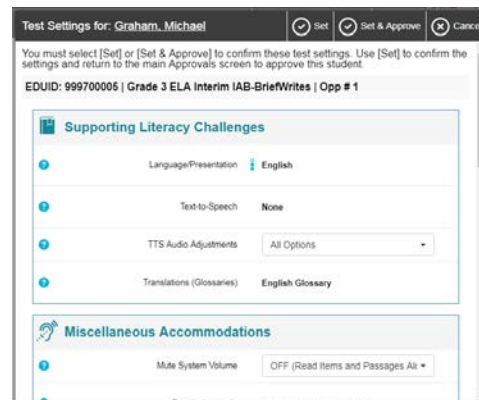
Test Settings for: Graham, Michael

Set

Set & Approve

Cance

You must select [Set] or [Set & Approve] to confirm these test settings. Use [Set] to confirm the settings and return to the main Approvals screen to approve this student.

EDUID: 999700005 | Grade 3 ELA Interim IAB-BriefWrites | Opp # 1

Supporting Literacy Challenges

Language/Presentation English

Text-to-Speech None

TTS Audio Adjustments All Options

Translations (Glossaries) English Glossary

Miscellaneous Accommodations

Mute System Volume OFF (Read Items and Passages Al